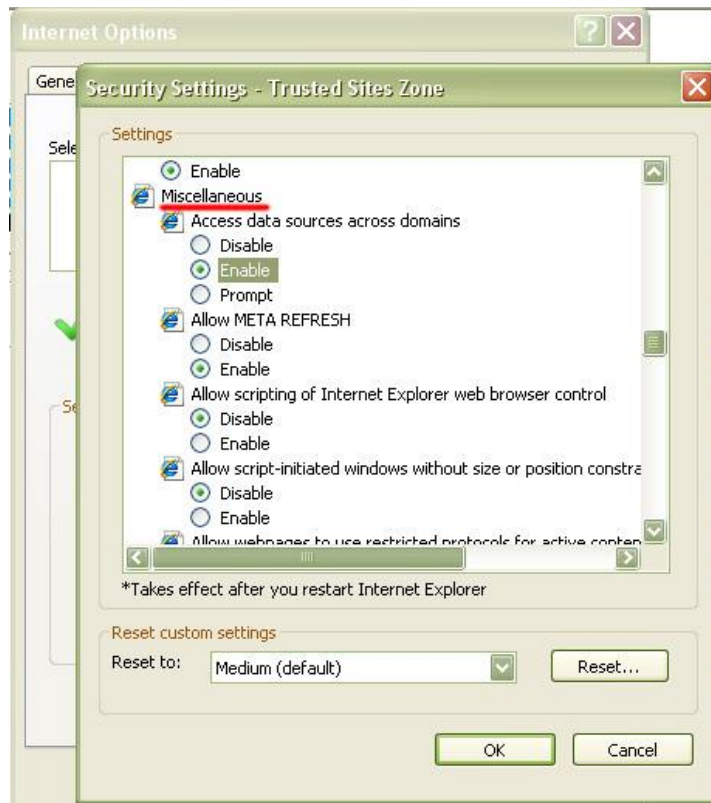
Internet Options

Gene

Sele

Se

Security Settings - Trusted Sites Zone

Settings

Enable
Miscellaneous
Access data sources across domains
Disable
Enable
Prompt
Allow META REFRESH
Disable
Enable
Allow scripting of Internet Explorer web browser control
Disable
Enable
Allow script-initiated windows without size or position constra
Disable
Enable
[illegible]

*Takes effect after you restart Internet Explorer

Reset custom settings

Reset to: Medium (default) Reset...

OK Cancel